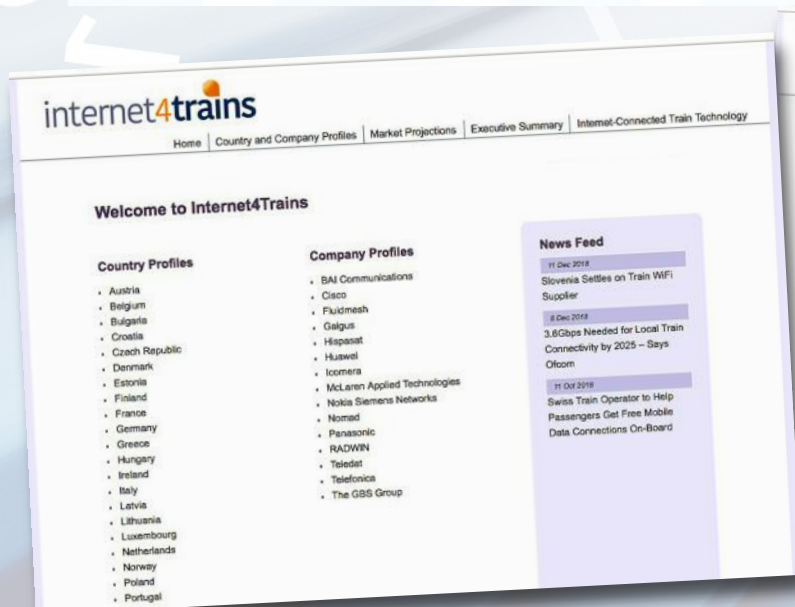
internet4trains

Home | Country and Company Profiles | Market Projections | Executive Summary | Internet-Connected Train Technology

Welcome to Internet4Trains

Country Profiles

- Austria
- Belgium
- Bulgaria
- Croatia
- Czech Republic
- Denmark
- Estonia
- Finland
- France
- Germany
- Greece
- Hungary
- Ireland
- Italy
- Latvia
- Lithuania
- Luxembourg
- Netherlands
- Norway
- Poland
- Portugal

Company Profiles

- BAI Communications
- Cisco
- Fluidmesh
- Galgus
- Hispasat
- Huawei
- Icomera
- McLaren Applied Technologies
- Nokia Siemens Networks
- Nomad
- Panasonic
- RADWIN
- Teledat
- Telefonica
- The GBS Group

News Feed

11 Dec 2018
Slovenia Settles on Train WiFi Supplier

6 Dec 2018
3.6Gbps Needed for Local Train Connectivity by 2025 – Says Ofcom

11 Oct 2018
Swiss Train Operator to Help Passengers Get Free Mobile Data Connections On-Board